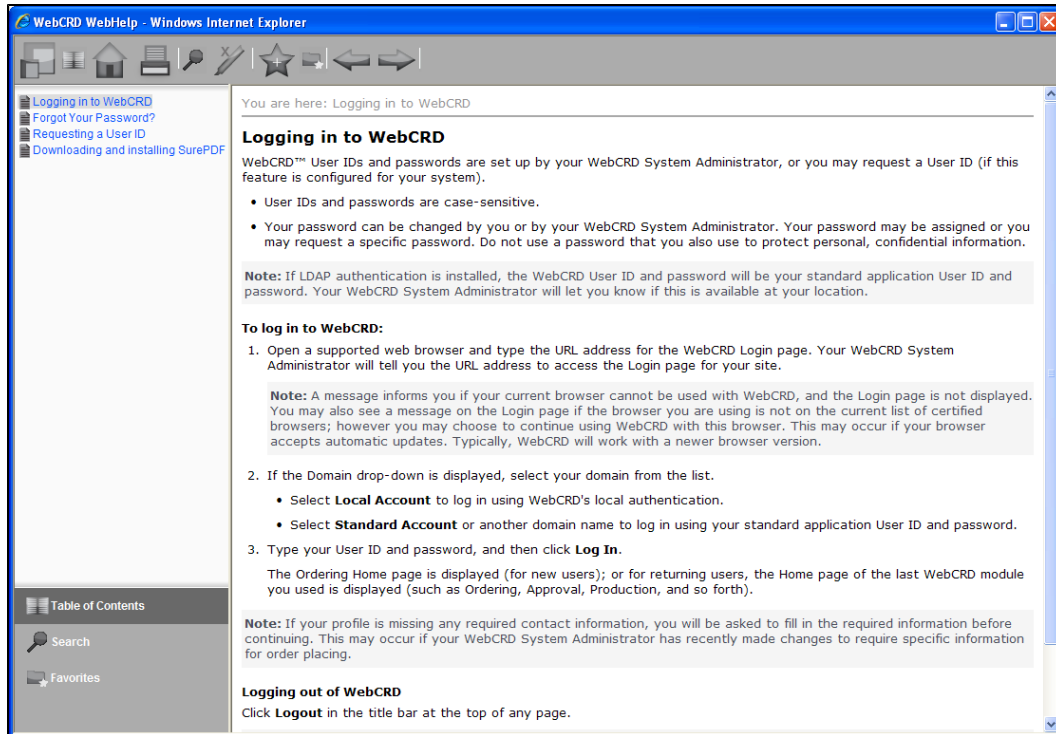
WebCRD WebHelp - Windows Internet Explorer

Logging in to WebCRD
Forgot Your Password?
Requesting a User ID
Downloading and installing SurePDF

Table of Contents
Search
Favorites

You are here: Logging in to WebCRD

Logging in to WebCRD

WebCRD™ User IDs and passwords are set up by your WebCRD System Administrator, or you may request a User ID (if this feature is configured for your system).

• User IDs and passwords are case-sensitive.

• Your password can be changed by you or by your WebCRD System Administrator. Your password may be assigned or you may request a specific password. Do not use a password that you also use to protect personal, confidential information.

Note: If LDAP authentication is installed, the WebCRD User ID and password will be your standard application User ID and password. Your WebCRD System Administrator will let you know if this is available at your location.

To log in to WebCRD:

1. Open a supported web browser and type the URL address for the WebCRD Login page. Your WebCRD System Administrator will tell you the URL address to access the Login page for your site.

Note: A message informs you if your current browser cannot be used with WebCRD, and the Login page is not displayed. You may also see a message on the Login page if the browser you are using is not on the current list of certified browsers; however you may choose to continue using WebCRD with this browser. This may occur if your browser accepts automatic updates. Typically, WebCRD will work with a newer browser version.

2. If the Domain drop-down is displayed, select your domain from the list.

• Select Local Account to log in using WebCRD's local authentication.

• Select Standard Account or another domain name to log in using your standard application User ID and password.

3. Type your User ID and password, and then click Log In.

The Ordering Home page is displayed (for new users); or for returning users, the Home page of the last WebCRD module you used is displayed (such as Ordering, Approval, Production, and so forth).

Note: If your profile is missing any required contact information, you will be asked to fill in the required information before continuing. This may occur if your WebCRD System Administrator has recently made changes to require specific information for order placing.

Logging out of WebCRD

Click Logout in the title bar at the top of any page.